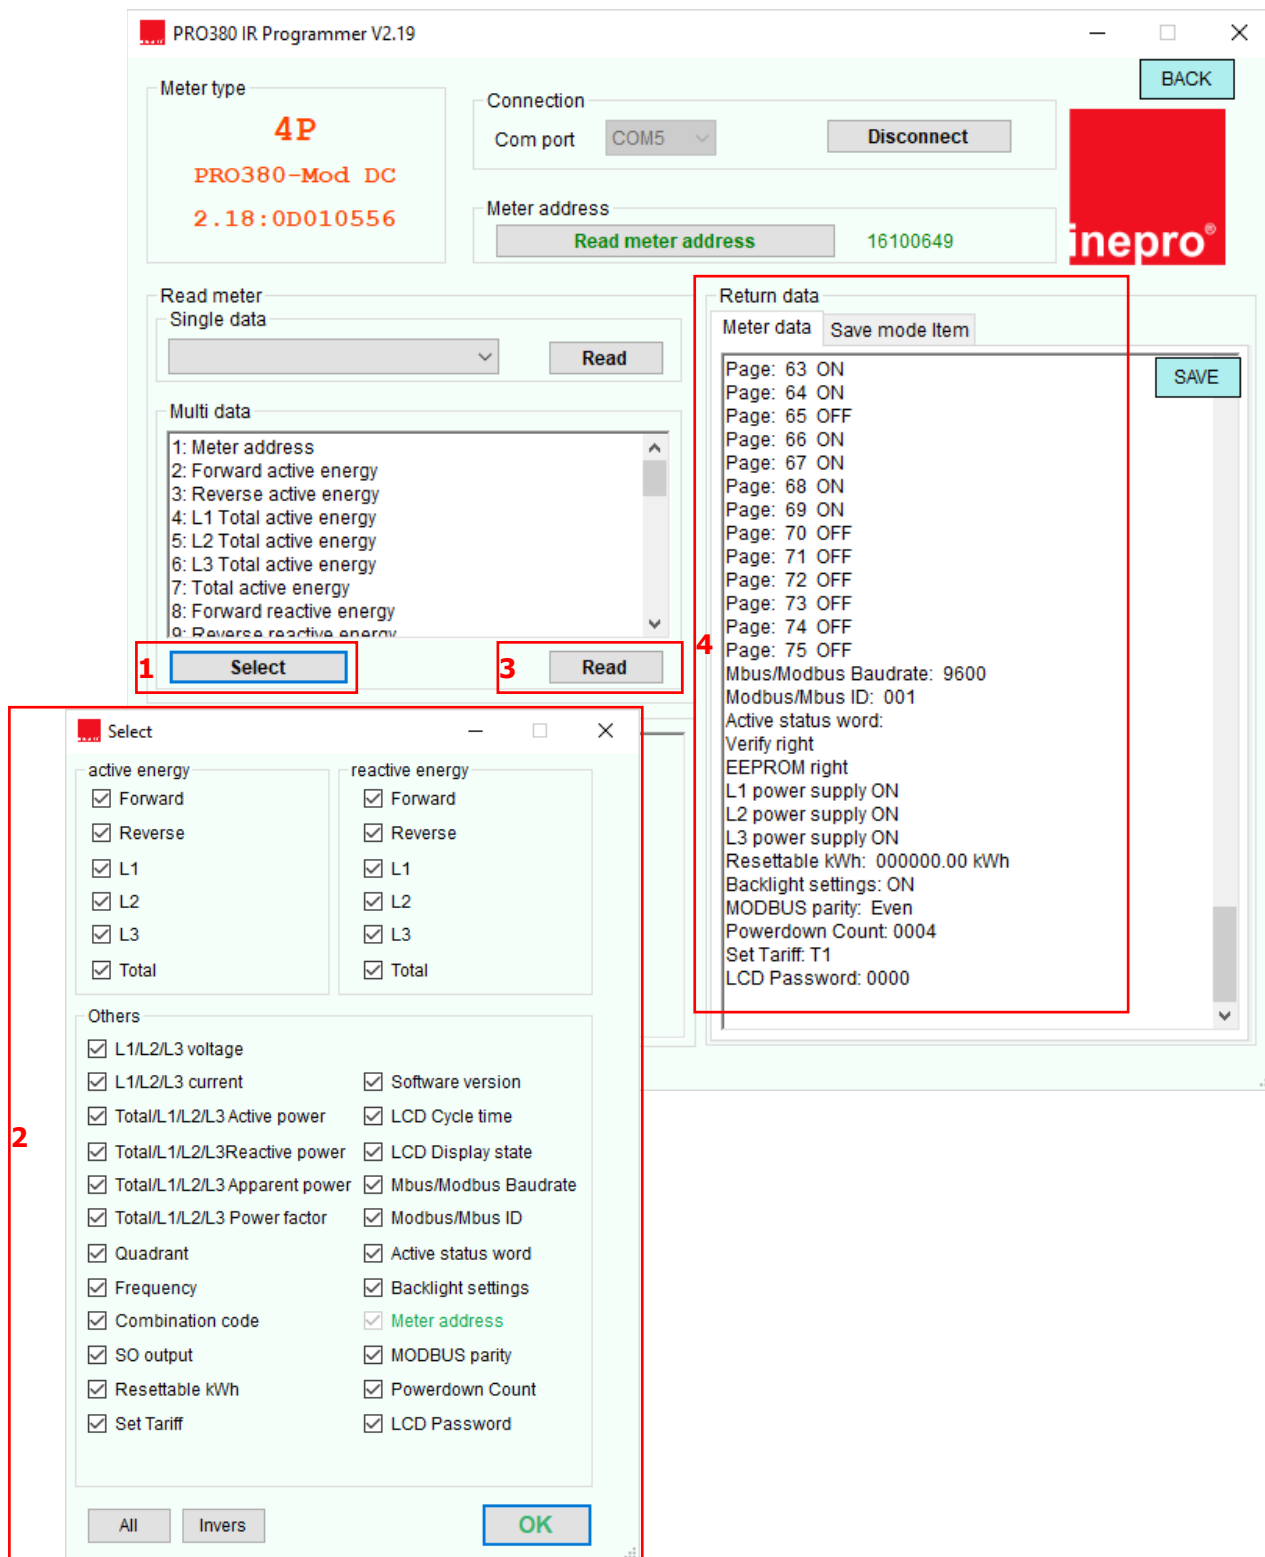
PRO380 IR Programmer V2.19

BACK

Meter type

4P

PRO380-Mod DC

2.18:0D010556

Connection

Com port COM5

Disconnect

Meter address

Read meter address 16100649

inepro®

Read meter

Single data

Read

Multi data

1: Meter address
2: Forward active energy
3: Reverse active energy
4: L1 Total active energy
5: L2 Total active energy
6: L3 Total active energy
7: Total active energy
8: Forward reactive energy
9: Reverse reactive energy

1 Select

3 Read

Return data

Meter data Save mode Item

SAVE

4

Page: 63 ON
Page: 64 ON
Page: 65 OFF
Page: 66 ON
Page: 67 ON
Page: 68 ON
Page: 69 ON
Page: 70 OFF
Page: 71 OFF
Page: 72 OFF
Page: 73 OFF
Page: 74 OFF
Page: 75 OFF
Mbus/Modbus Baudrate: 9600
Modbus/Mbus ID: 001
Active status word:
Verify right
EEPROM right
L1 power supply ON
L2 power supply ON
L3 power supply ON
Resettable kWh: 000000.00 kWh
Backlight settings: ON
MODBUS parity: Even
Powerdown Count: 0004
Set Tariff: T1
LCD Password: 0000

2

Select

active energy
Forward
Reverse
L1
L2
L3
Total

reactive energy
Forward
Reverse
L1
L2
L3
Total

Others
L1/L2/L3 voltage
L1/L2/L3 current
Total/L1/L2/L3 Active power
Total/L1/L2/L3Reactive power
Total/L1/L2/L3 Apparent power
Total/L1/L2/L3 Power factor
Quadrant
Frequency
Combination code
SO output
Resettable kWh
Set Tariff

Software version
LCD Cycle time
LCD Display state
Mbus/Modbus Baudrate
Modbus/Mbus ID
Active status word
Backlight settings
Meter address
MODBUS parity
Powerdown Count
LCD Password

All Invers OK